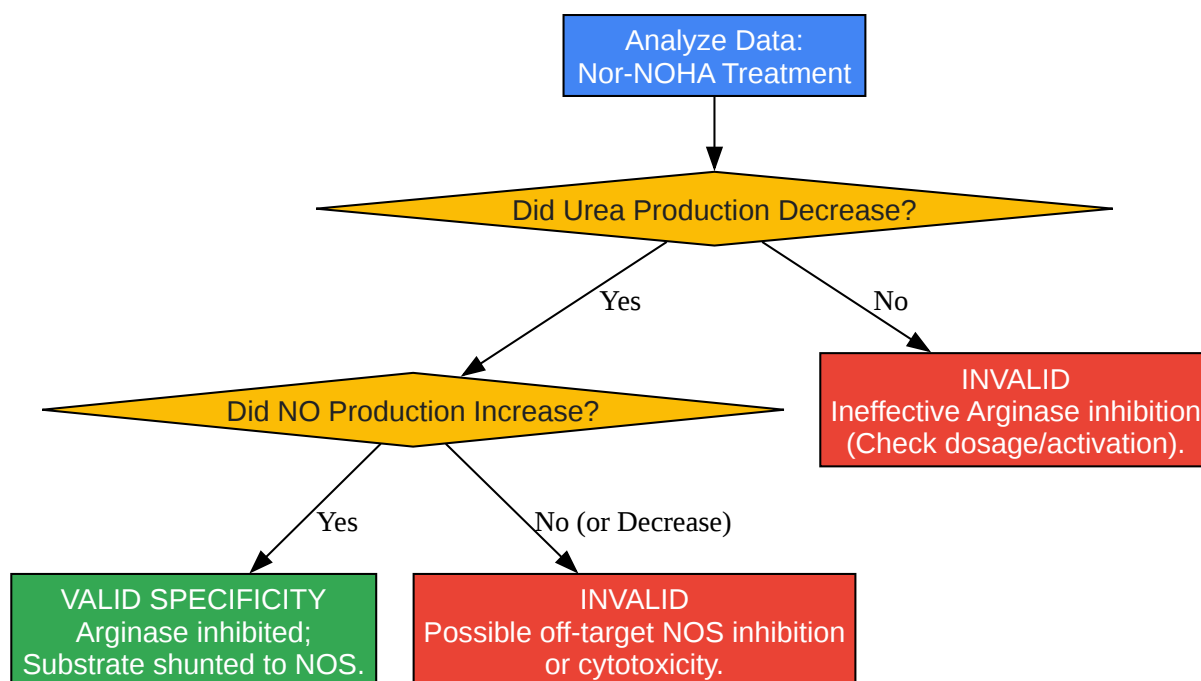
Analyze Data:
Nor-NOHA Treatment

Did Urea Production Decrease?

Yes

No

Did NO Production Increase?

INVALID
Ineffective Arginase inhibition
(Check dosage/activation).

Yes

No (or Decrease)

VALID SPECIFICITY
Arginase inhibited;
Substrate shunted to NOS.

INVALID
Possible off-target NOS inhibition
or cytotoxicity.